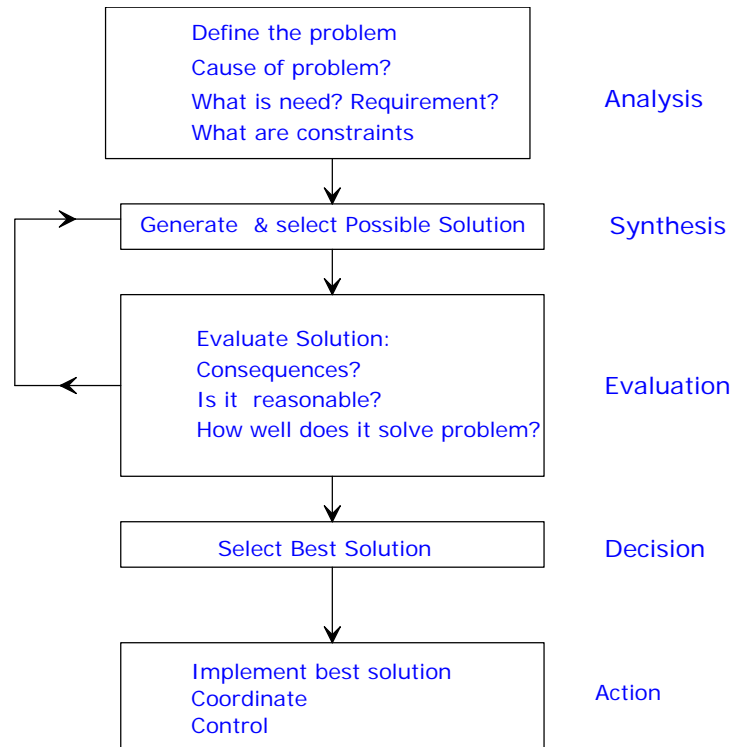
Define the problem
Cause of problem?
What is need? Requirement?
What are constraints

Analysis

Generate & select Possible Solution

Synthesis

Evaluate Solution:
Consequences?
Is it reasonable?
How well does it solve problem?

Evaluation

Select Best Solution

Decision

Implement best solution
Coordinate
Control

Action